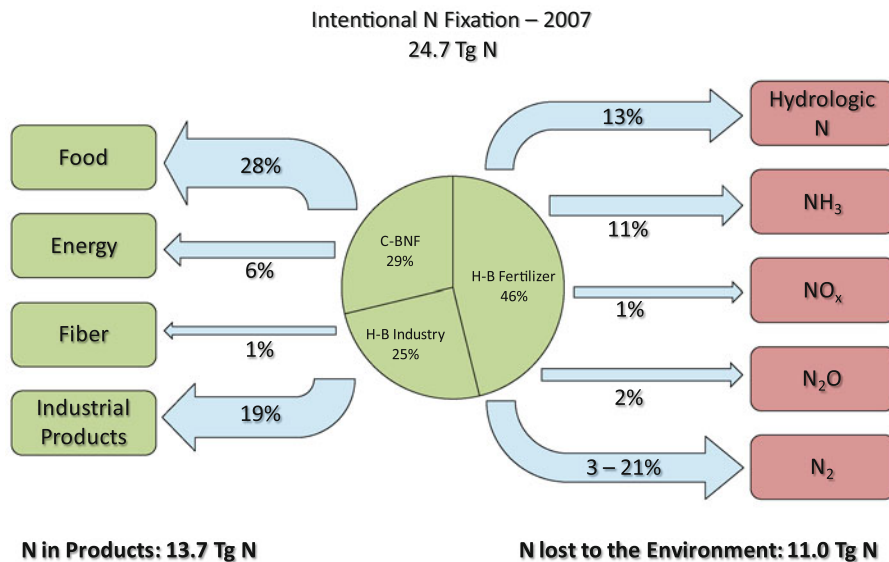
Intentional N Fixation – 2007
24.7 Tg N

Food
28%
Energy
6%
Fiber
1%
Industrial Products
19%

C-BNF
29%
H-B Fertilizer
46%
H-B Industry
25%

13%
Hydrologic N
11%
$NH_3$
1%
$NO_x$
2%
$N_2O$
3 – 21%
$N_2$

N in Products: 13.7 Tg N

N lost to the Environment: 11.0 Tg N